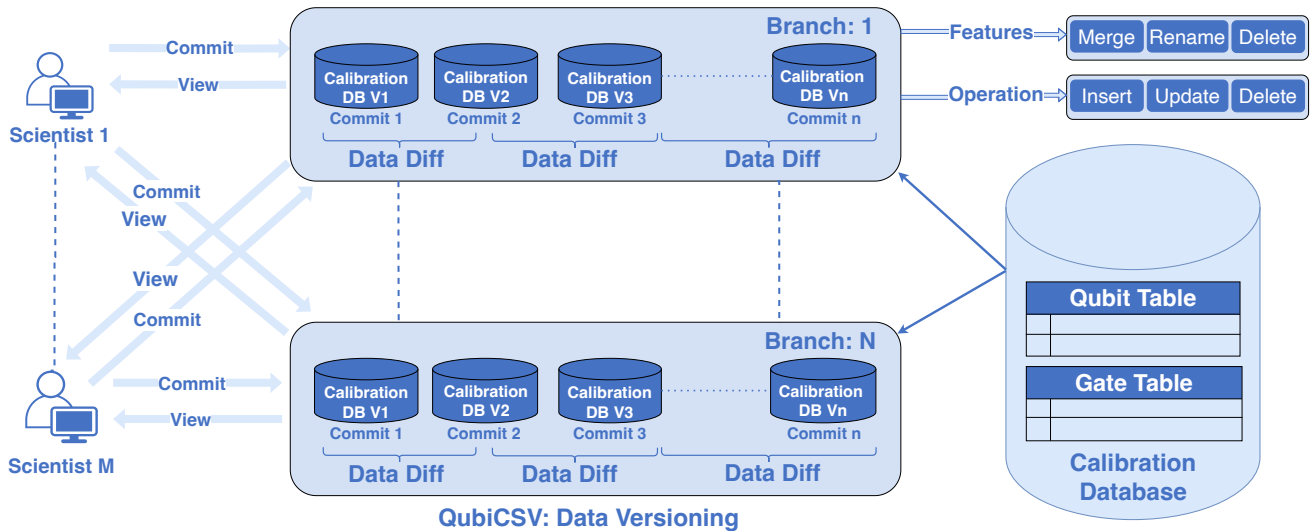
Scientist 1

Commit

View

Branch: 1

Calibration DB V1
Commit 1

Calibration DB V2
Commit 2

Calibration DB V3
Commit 3

Calibration DB Vn
Commit n

Data Diff

Data Diff

Data Diff

Features

Merge

Rename

Delete

Operation

Insert

Update

Delete

Commit

View

View

Commit

Branch: N

Calibration DB V1
Commit 1

Calibration DB V2
Commit 2

Calibration DB V3
Commit 3

Calibration DB Vn
Commit n

Data Diff

Data Diff

Data Diff

Scientist M

Commit

View

Qubit Table

Gate Table

Calibration Database

QubiCSV: Data Versioning